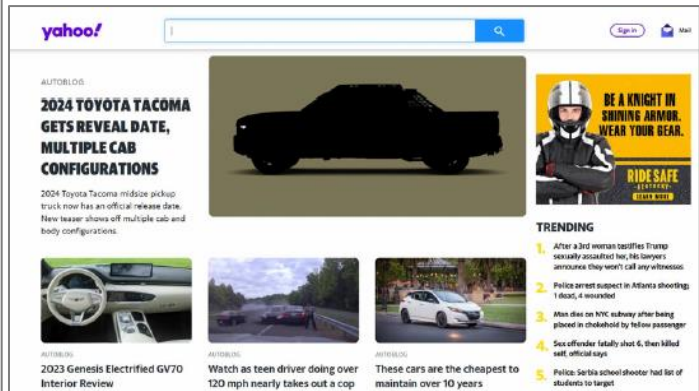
yahoo!

Sign in

Mail

AUTOBLOG

2024 TOYOTA TACOMA GETS REVEAL DATE, MULTIPLE CAB CONFIGURATIONS

2024 Toyota Tacoma midsize pickup truck now has an official release date. New teaser shows off multiple cab and body configurations.

BE A KNIGHT IN SHINING ARMOR. WEAR YOUR GEAR.

RIDE SAFE

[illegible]

LEARN MORE

TRENDING

1. After a 3rd woman testifies Trump sexually assaulted her, his lawyers announce they won't call any witnesses

2. Police arrest suspect in Atlanta shooting; 1 dead, 4 wounded

3. Man dies on NYC subway after being placed in chokehold by fellow passenger

4. Sex offender fatally shot 6, then killed self, official says

5. Police: Serbia school shooter had list of students to target

AUTOBLOG

2023 Genesis Electrified GV70 Interior Review

AUTOBLOG

Watch as teen driver doing over 120 mph nearly takes out a cop

AUTOBLOG

These cars are the cheapest to maintain over 10 years